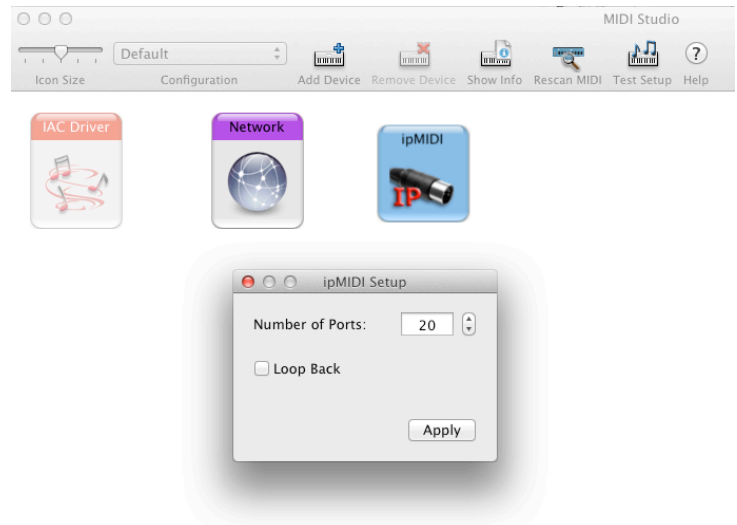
MIDI Studio

Icon Size

Default

Configuration

Add Device

Remove Device

Show Info

Rescan MIDI

Test Setup

Help

IAC Driver

Network

ipMIDI

IP

ipMIDI Setup

Number of Ports: 20

Loop Back

Apply